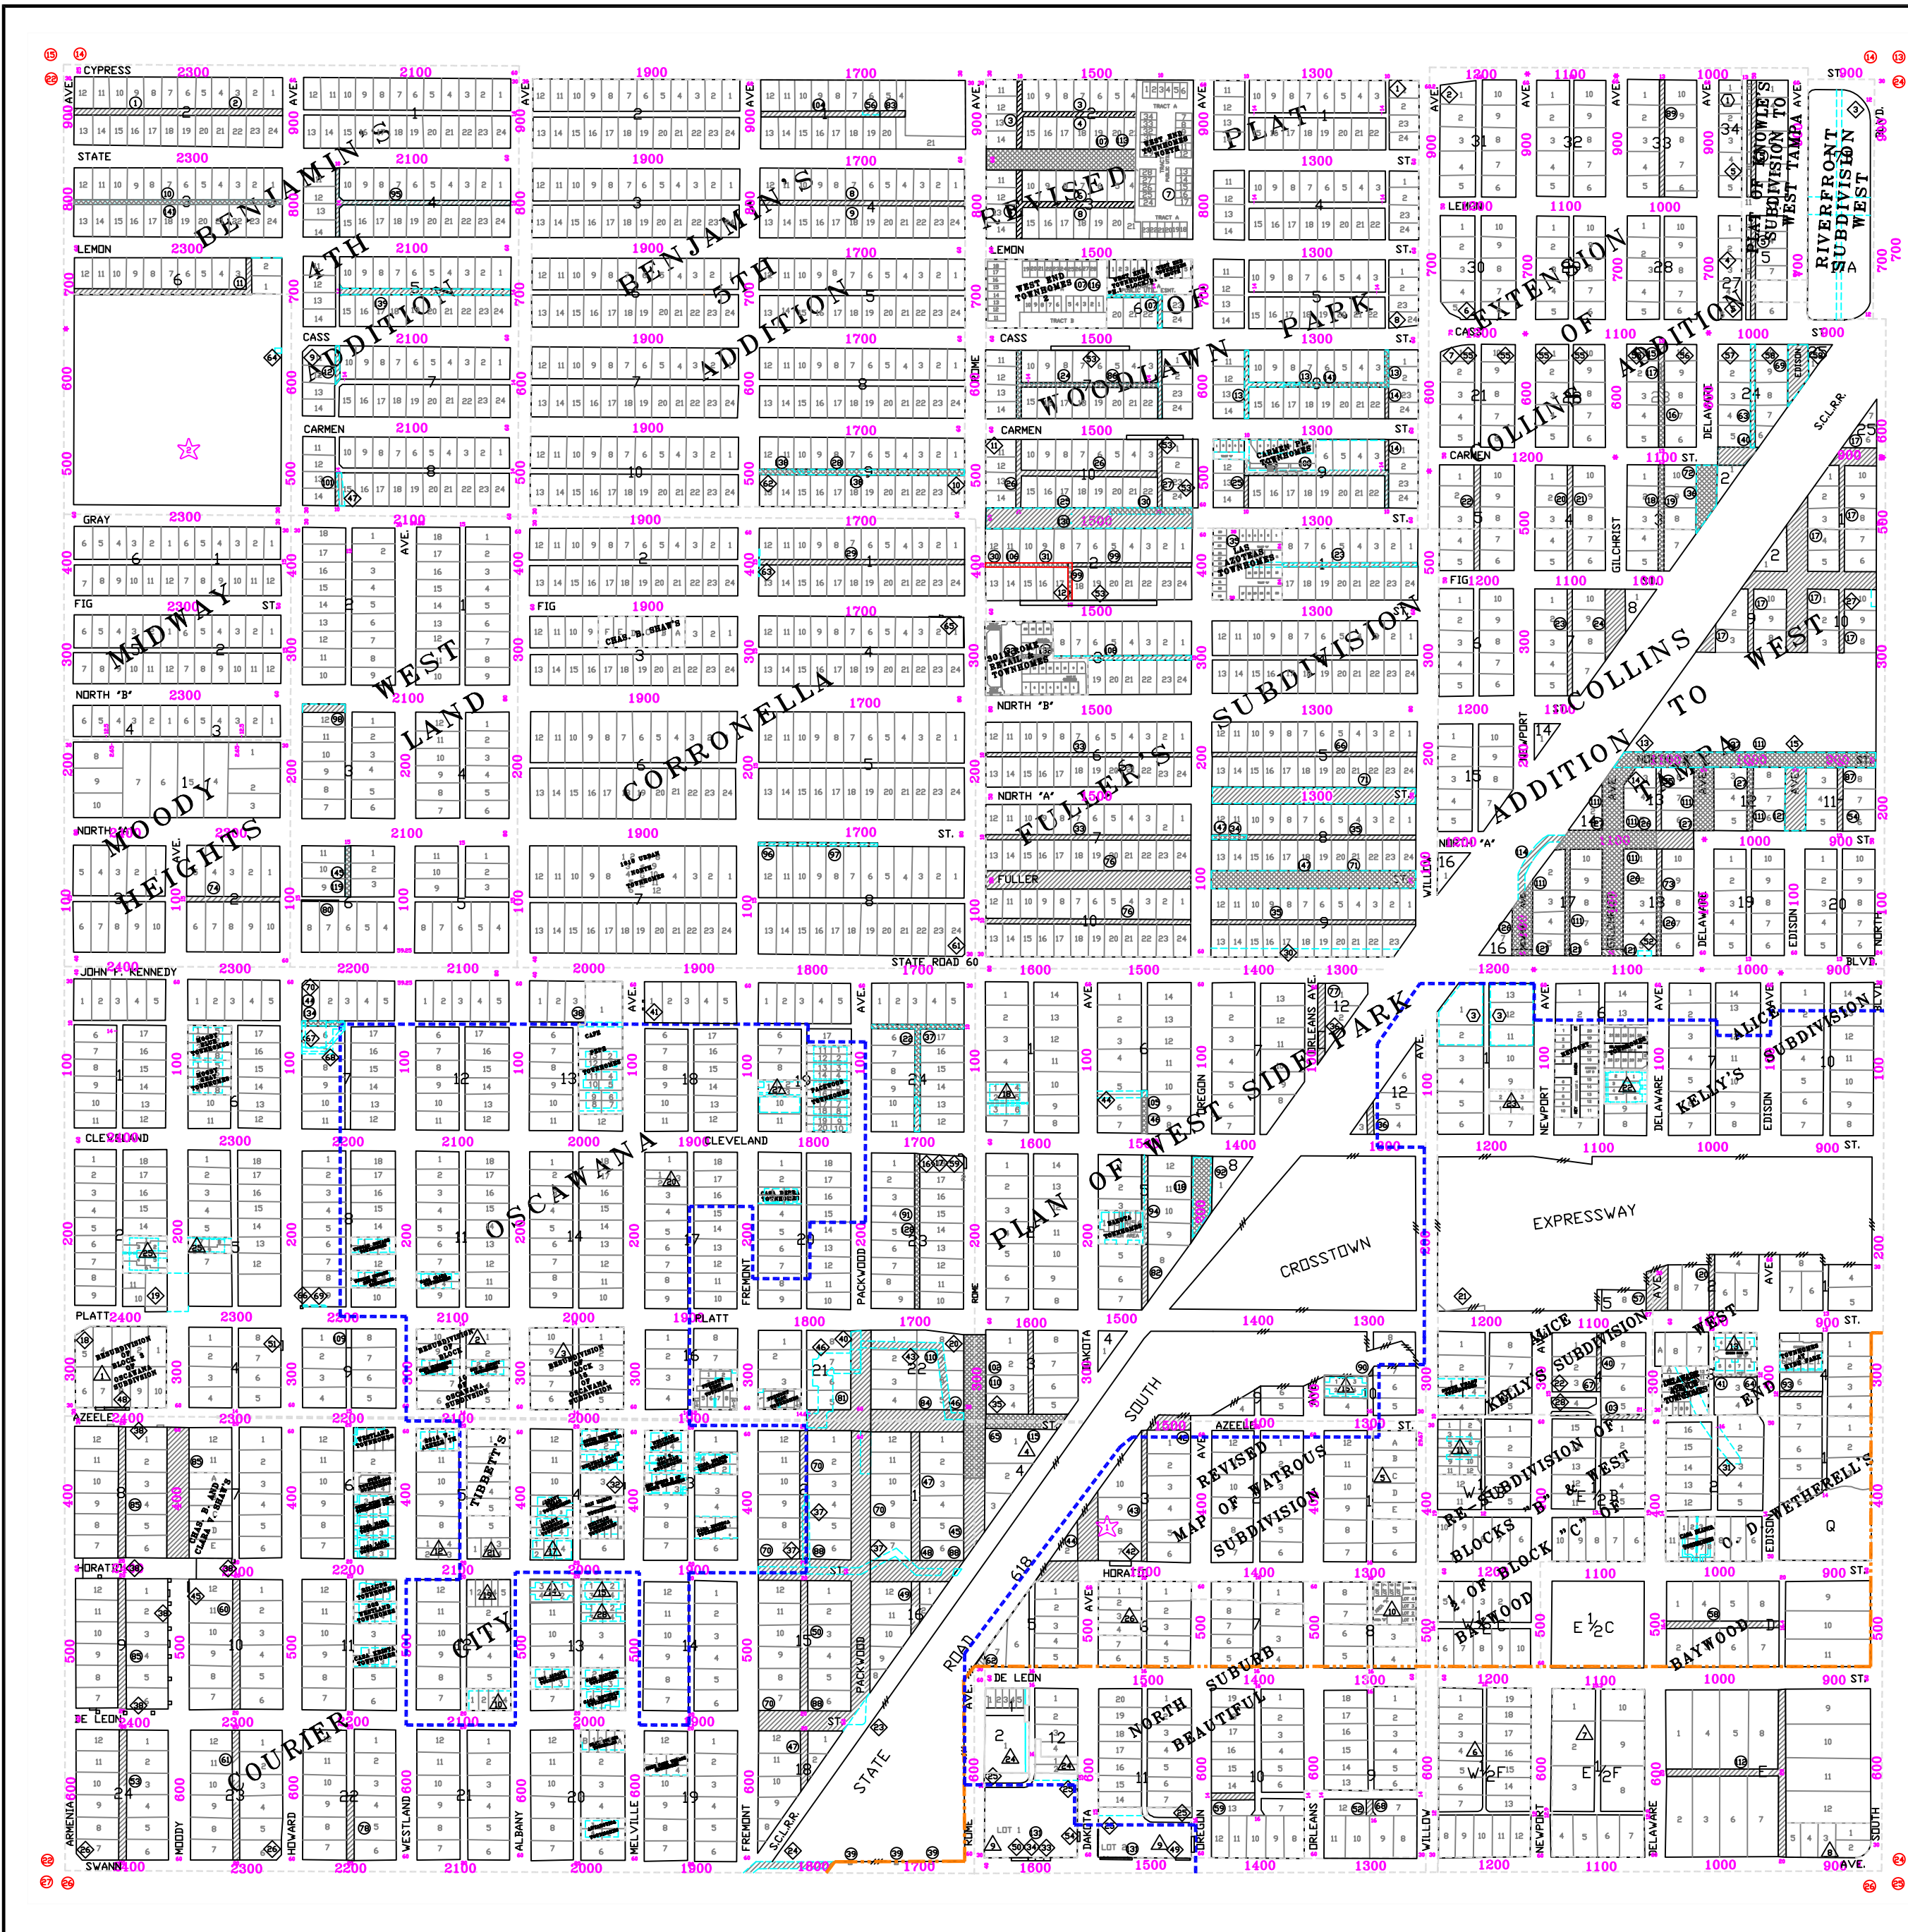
CYPRESS 2300 2100 1900 1700 1500 1300 1200 1100 1000 900 ST

STATE 2300 2100 1900 1700 1300

LEMON 2300 2100 1900 1700 1500 1300 1200 1100 1000

CASS 2100 1900 1700 1500 1300 1200 1100 1000 900

CARMEN 2100 1900 1700 1500 1300 1200 1100

GRAY 2300 2100 1900 1700 1500 1300

FIG 2300 ST 1900 1700 1500 1300 1200 1100 1000

NORTH "B" 2300 2100 1900 1700 1500 1300 1200 1100

NORTH "A" 1500 1300

NORTH 2100 2100 1900 1700 ST. FULLER 1100 1000 900 ST.

JOHN F. KENNEDY 2400 2300 2200 2100 2000 1900 1800 1700 STATE ROAD 60 1600 1500 1400 1300 1200 1100 1000 900 BLVD.

CLEVELAND 2400 2300 2200 2100 2000 1900 CLEVELAND 1800 1700 1600 1500 1400 1300 1200 1100 1000 900 ST.

PLATT 2400 2300 2200 2100 2000 1900 PLATT 1800 1700 1600 1500 1400 1300 1200 1100 1000 900 ST.

AZEELE 2400 2300 2200 2100 2000 1900 AZEELE 1500 1400 1300 ST.

HORATIO 2300 2200 2100 2000 1900 HORATIO 1500 1400 1300 1200 1100 1000 900 ST.

DE LEON 2400 2300 2200 2100 2000 1900 DE LEON 1500 1400 1300 1200 1100 1000 900 ST.

SWANN 2400 2300 2200 2100 2000 1900 1800 1700 1600 1500 1400 1300 1200 1100 1000 900 AVE.

BENJAMIN'S 4TH ADDITION

BENJAMIN'S 5TH ADDITION

REVISED PLAT OF WOODLAWN PARK

EXTENSION OF COLLINS ADDITION

PLAT OF KNOWLES SUBDIVISION TO WEST TAMPA

RIVERFRONT SUBDIVISION WEST

MIDWAY

WEST LAND

MOODY HEIGHTS

CORRONELLA

FULLER'S SUBDIVISION

COLLINS ADDITION TO WEST TAMPA

PLAN OF WEST SIDE PARK

ALICE SUBDIVISION

KELLY'S

OSCAWANA

CROSSTOWN

EXPRESSWAY

SOUTH

STATE ROAD 618

REVISED MAP OF WATROUS SUBDIVISION

NORTH BEAUTIFUL SUBURB

KELLY'S SUBDIVISION OF WEST END

RE-SUBDIVISION OF BLOCK "B" & "C" OF WEST

WETHERELL'S

BAYWOOD

COURIER CITY

TIBBETT'S

AVE. ROME DAKOTA OREGON ORLEANS AVE. WILLOW NEWPORT DELAWARE EDISON GILCHRIST ARMENIA MOODY HOWARD WESTLAND ALBANY MELVILLE FREMONT PACKWOOD S.C.L.R.R. SOUTH NORTH

WEST END TOWNHOMES

CHAS. B. SHEA'S

CARMEN PL TOWNHOMES

EXPRESSWAY

E ½ C

W ½ F

E ½ F

Q

LOT 1